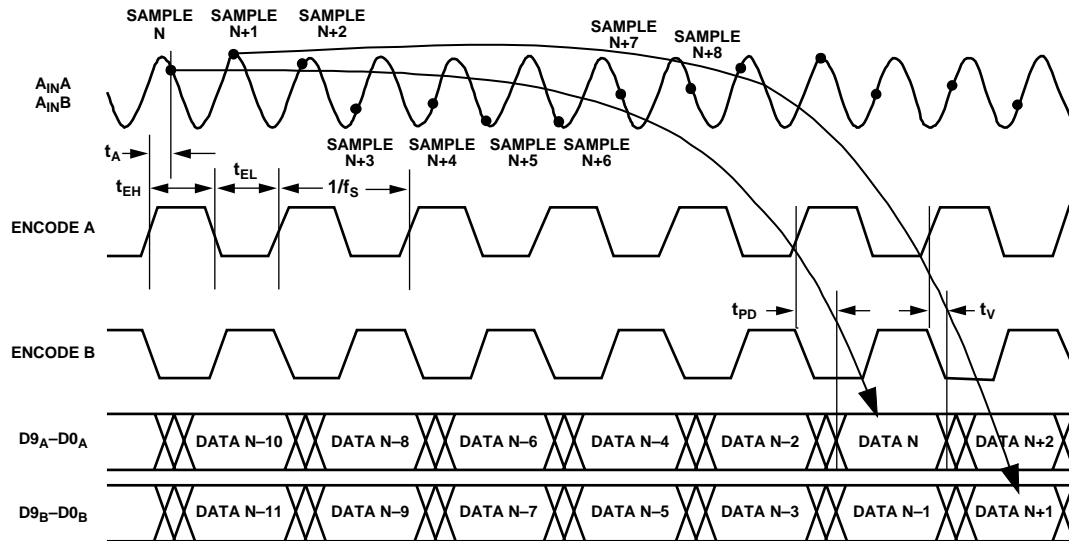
SAMPLE N
SAMPLE N+1
SAMPLE N+2
SAMPLE N+7
SAMPLE N+8

$A_{IN}A$
$A_{IN}B$

SAMPLE N+3
SAMPLE N+4
SAMPLE N+5
SAMPLE N+6

$t_A$
$t_{EH}$
$t_{EL}$
$1/f_S$

ENCODE A

$t_{PD}$
$t_V$

ENCODE B

$D9_A$–$D0_A$
DATA N–10
DATA N–8
DATA N–6
DATA N–4
DATA N–2
DATA N
DATA N+2

$D9_B$–$D0_B$
DATA N–11
DATA N–9
DATA N–7
DATA N–5
DATA N–3
DATA N–1
DATA N+1